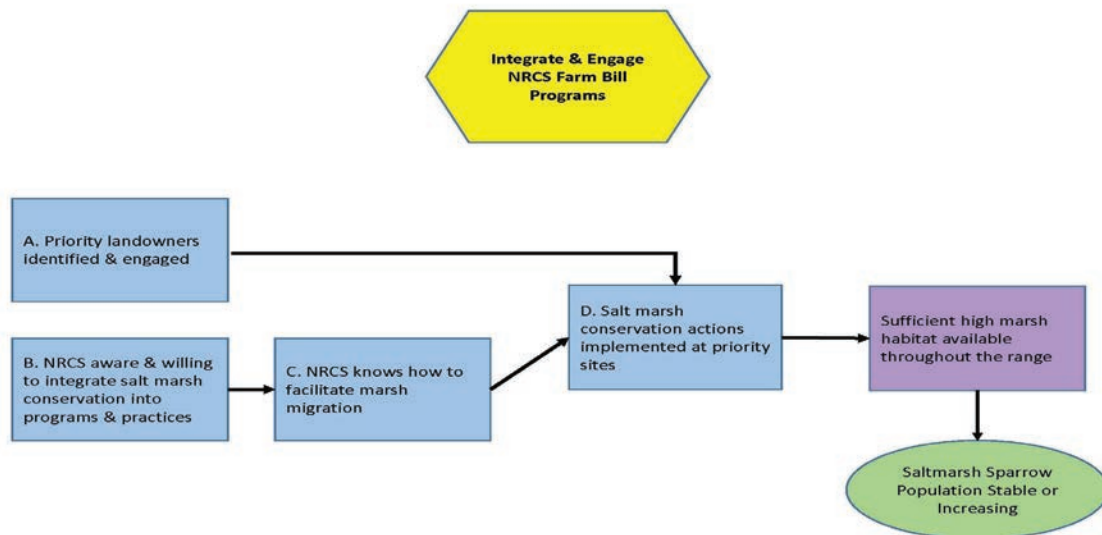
Integrate & Engage NRCS Farm Bill Programs

A. Priority landowners identified & engaged

B. NRCS aware & willing to integrate salt marsh conservation into programs & practices

C. NRCS knows how to facilitate marsh migration

D. Salt marsh conservation actions implemented at priority sites

Sufficient high marsh habitat available throughout the range

Saltmarsh Sparrow Population Stable or Increasing